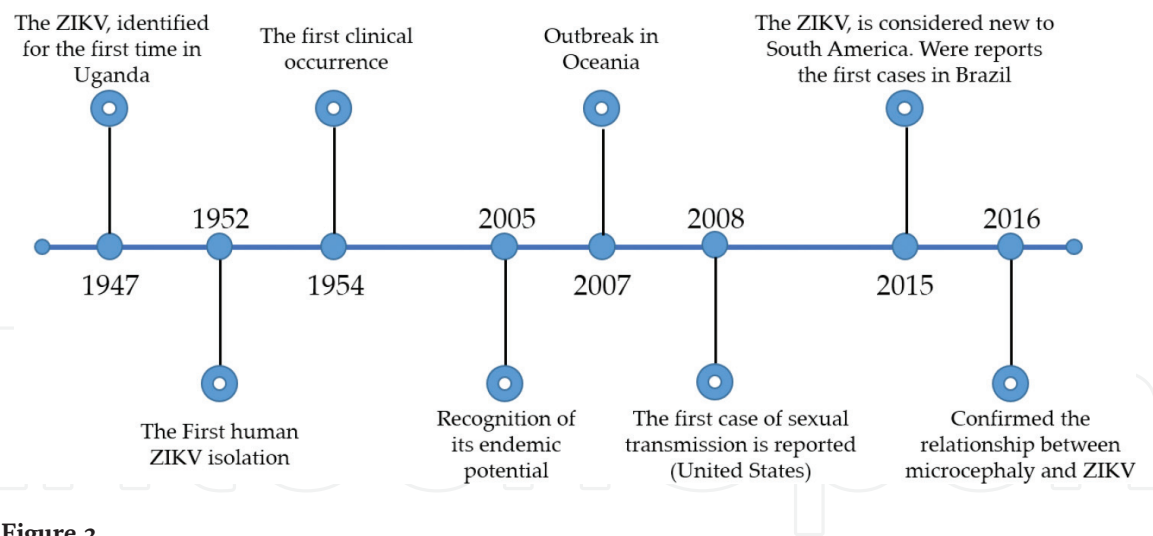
The ZIKV, identified for the first time in Uganda

The first clinical occurrence

Outbreak in Oceania

The ZIKV, is considered new to South America. Were reports the first cases in Brazil

1952

2005

2008

2016

1947

1954

2007

2015

The First human ZIKV isolation

Recognition of its endemic potential

The first case of sexual transmission is reported (United States)

Confirmed the relationship between microcephaly and ZIKV

Figure 2